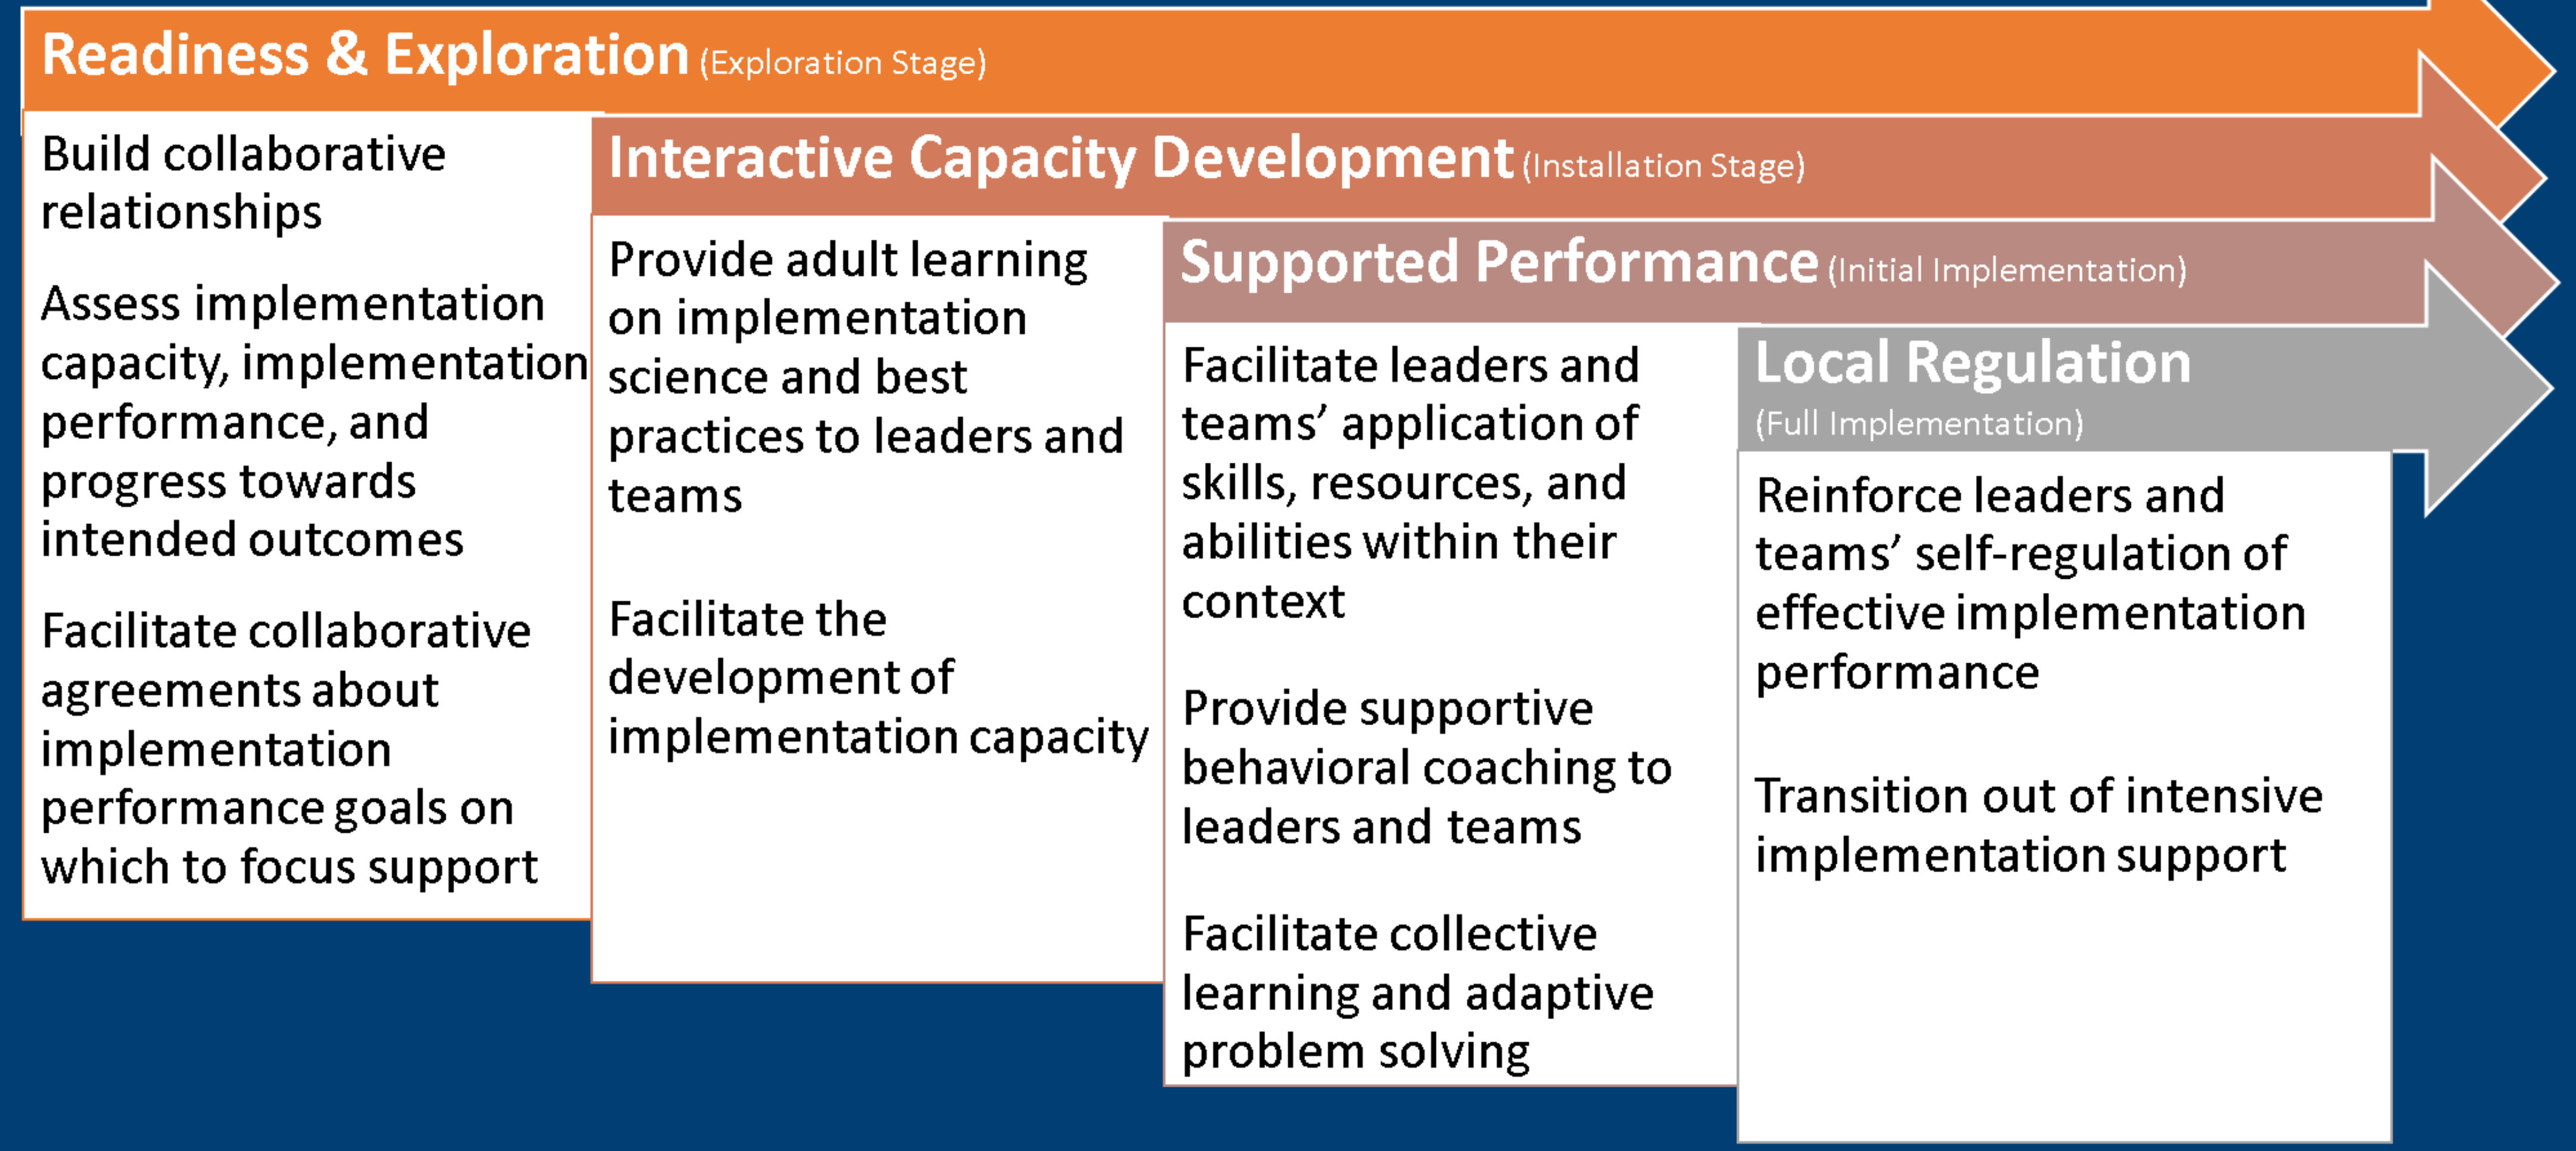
Readiness & Exploration (Exploration Stage)

Build collaborative relationships

Assess implementation capacity, implementation performance, and progress towards intended outcomes

Facilitate collaborative agreements about implementation performance goals on which to focus support

Interactive Capacity Development (Installation Stage)

Provide adult learning on implementation science and best practices to leaders and teams

Facilitate the development of implementation capacity

Supported Performance (Initial Implementation)

Facilitate leaders and teams' application of skills, resources, and abilities within their context

Provide supportive behavioral coaching to leaders and teams

Facilitate collective learning and adaptive problem solving

Local Regulation (Full Implementation)

Reinforce leaders and teams' self-regulation of effective implementation performance

Transition out of intensive implementation support